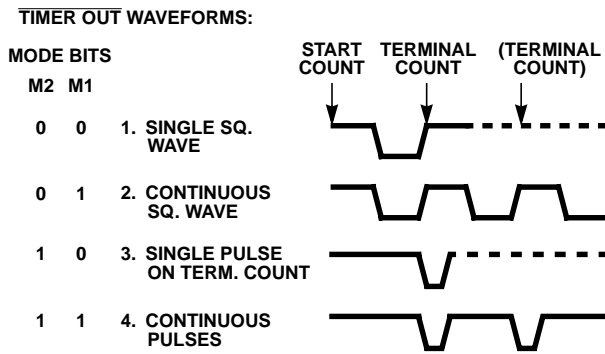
$\overline{\text{TIMER OUT}}$ WAVEFORMS:

MODE BITS

M2 M1

START COUNT

TERMINAL COUNT

(TERMINAL COUNT)

0 0 1. SINGLE SQ. WAVE

0 1 2. CONTINUOUS SQ. WAVE

1 0 3. SINGLE PULSE ON TERM. COUNT

1 1 4. CONTINUOUS PULSES